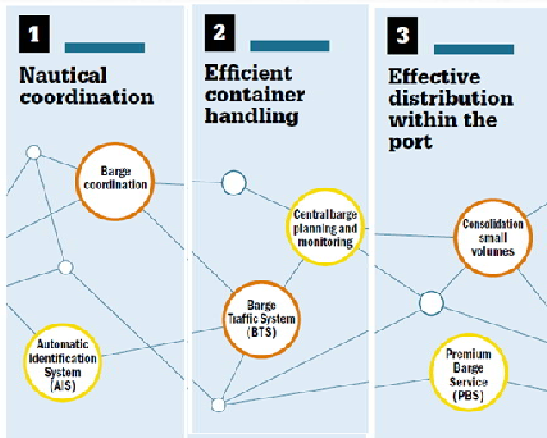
1

Nautical coordination

Barge coordination

Automatic Identification System (AIS)

2

Efficient container handling

Central barge planning and monitoring

Barge Traffic System (BTS)

3

Effective distribution within the port

Consolidation small volumes

Premium Barge Service (PBS)